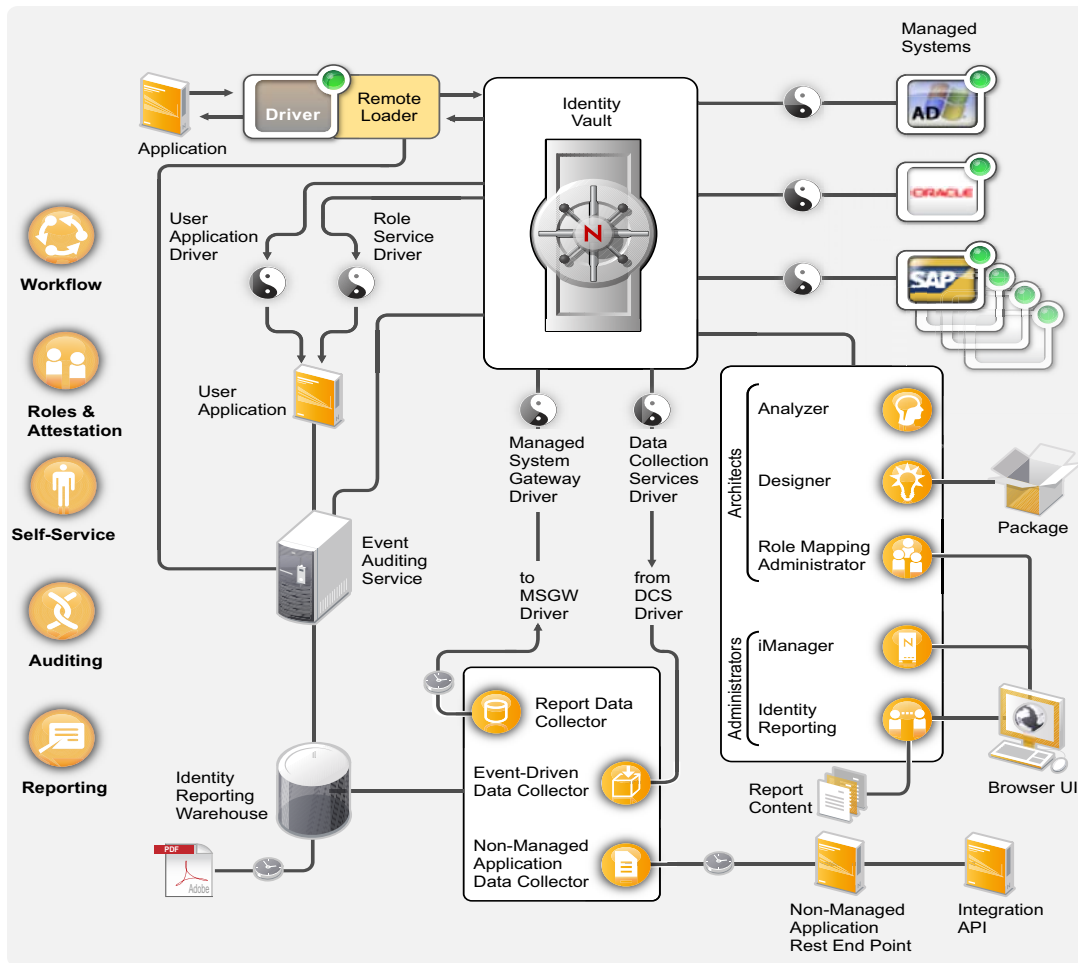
Managed Systems

Driver

Remote Loader

Application

Identity Vault

AD

ORACLE

SAP

User Application Driver

Role Service Driver

Workflow

Roles & Attestation

Self-Service

Auditing

Reporting

User Application

Managed System Gateway Driver

Data Collection Services Driver

Architects

Analyzer

Designer

Package

Role Mapping Administrator

Event Auditing Service

to MSGW Driver

from DCS Driver

Administrators

iManager

Identity Reporting

Report Data Collector

Event-Driven Data Collector

Non-Managed Application Data Collector

Identity Reporting Warehouse

PDF

Adobe

Report Content

Browser UI

Non-Managed Application Rest End Point

Integration API